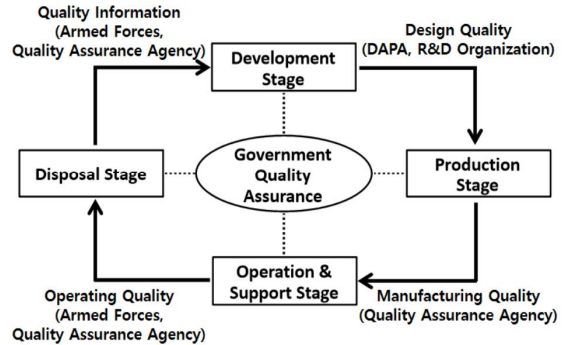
Quality Information
(Armed Forces,
Quality Assurance Agency)

Development Stage

Design Quality
(DAPA, R&D Organization)

Disposal Stage

Government Quality Assurance

Production Stage

Operation & Support Stage

Operating Quality
(Armed Forces,
Quality Assurance Agency)

Manufacturing Quality
(Quality Assurance Agency)